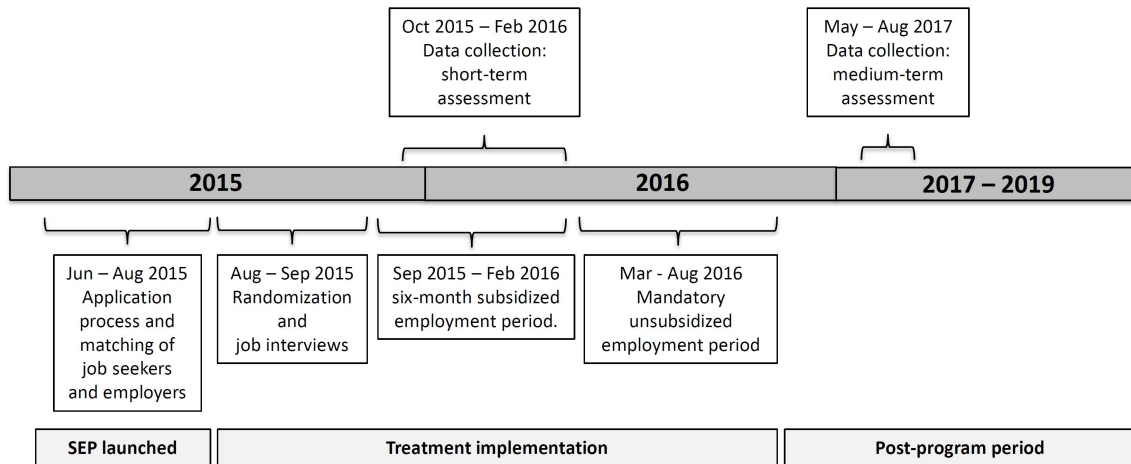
Oct 2015 – Feb 2016
Data collection:
short-term
assessment

May – Aug 2017
Data collection:
medium-term
assessment

2015

2016

2017 – 2019

Jun – Aug 2015
Application
process and
matching of
job seekers
and employers

Aug – Sep 2015
Randomization
and
job interviews

Sep 2015 – Feb 2016
six-month subsidized
employment period.

Mar - Aug 2016
Mandatory
unsubsidized
employment period

SEP launched

Treatment implementation

Post-program period